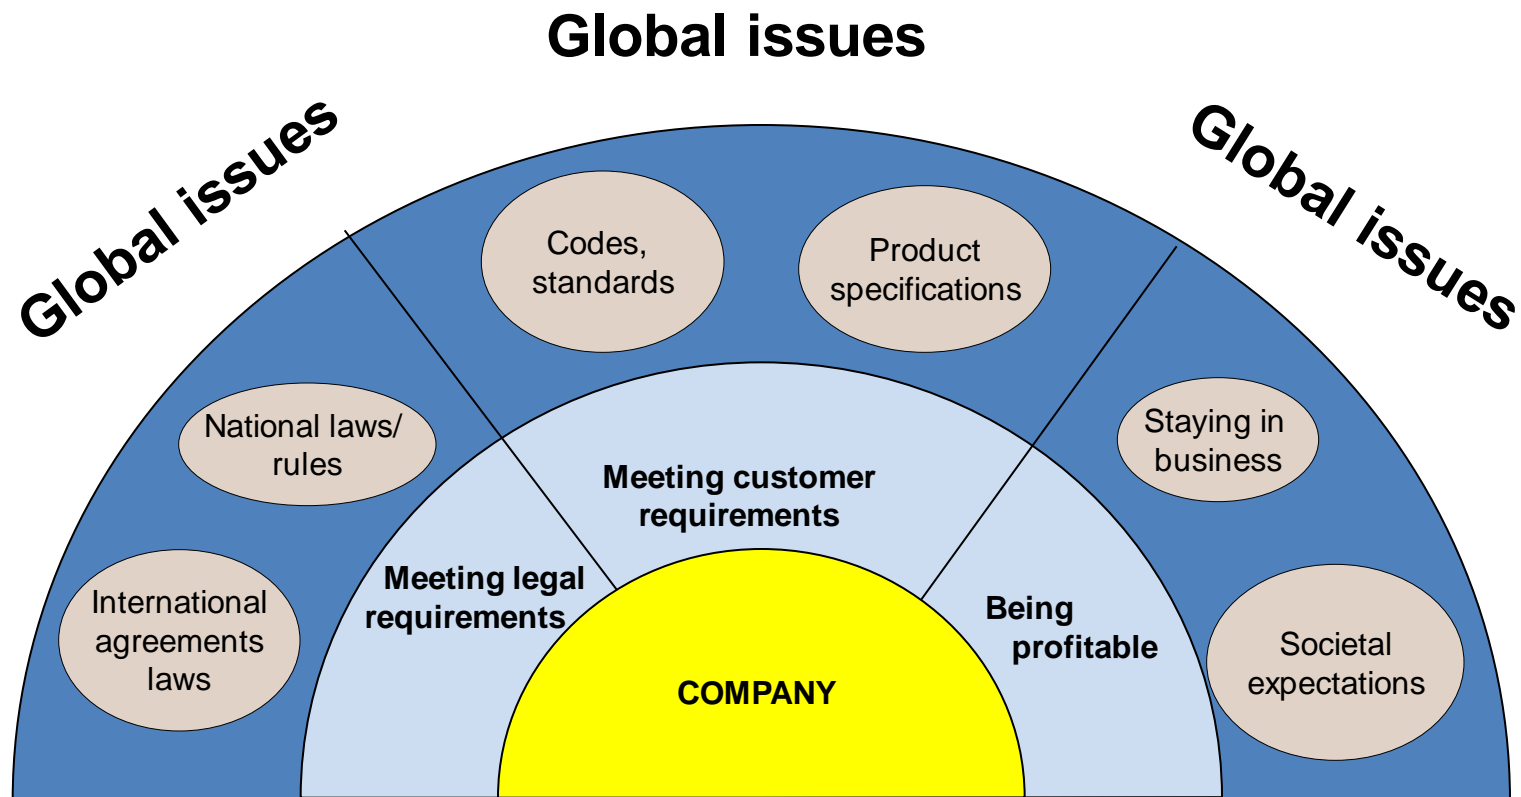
Global issues

Global issues

Global issues

Codes, standards

Product specifications

National laws/ rules

Staying in business

International agreements laws

Societal expectations

Meeting customer requirements

Meeting legal requirements

Being profitable

COMPANY